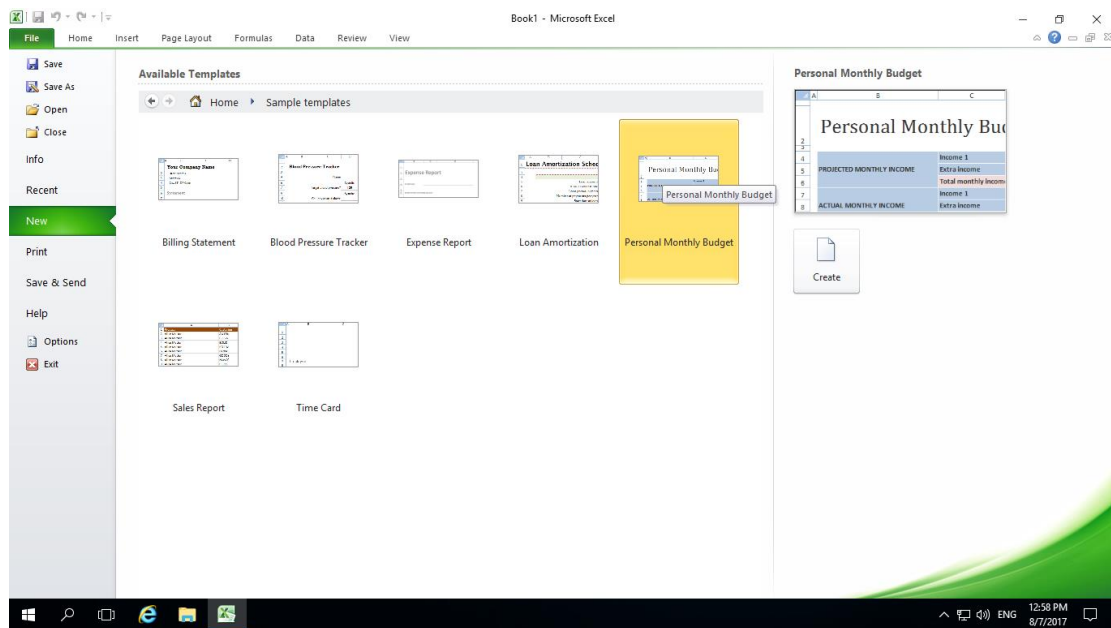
Book1 - Microsoft Excel

File Home Insert Page Layout Formulas Data Review View

Save
Save As
Open
Close
Info
Recent
New
Print
Save & Send
Help
Options
Exit

Available Templates

Home ▸ Sample templates

Your Company Name

Blood Pressure Tracker

Expense Report

Loan Amortization Sche

Personal Monthly Bu

Personal Monthly Budget

Billing Statement
Blood Pressure Tracker
Expense Report
Loan Amortization
Personal Monthly Budget

Sales Report
Time Card

Personal Monthly Budget

| | A | B | C |
|---|---|---|---|
| 2 | | Personal Monthly Bu | |
| 4 | | | Income 1 |
| 5 | | PROJECTED MONTHLY INCOME | Extra income |
| 6 | | | Total monthly income |
| 7 | | | Income 1 |
| 8 | | ACTUAL MONTHLY INCOME | Extra income |

Create

ENG 12:58 PM 8/7/2017